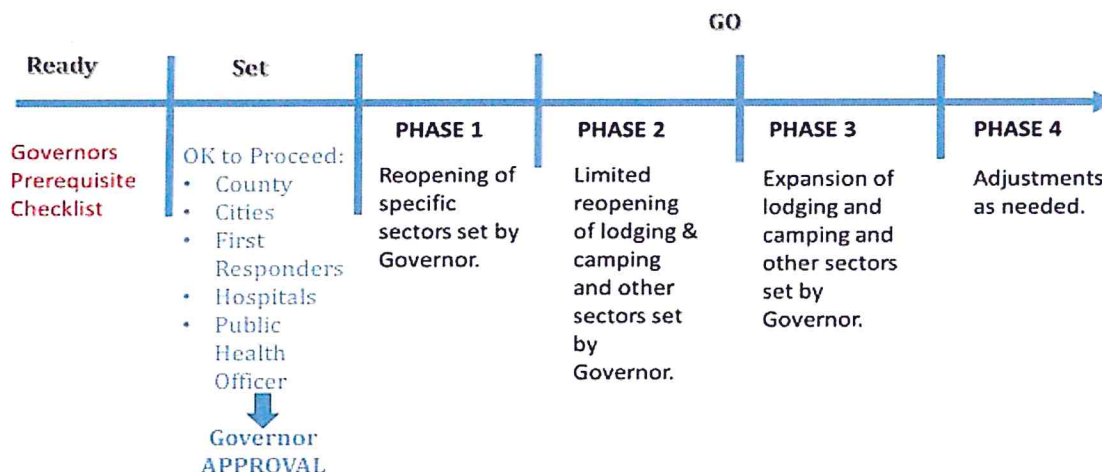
GO

Ready

Governors Prerequisite Checklist

Set

OK to Proceed:
• County
• Cities
• First Responders
• Hospitals
• Public Health Officer

Governor APPROVAL

PHASE 1

Reopening of specific sectors set by Governor.

PHASE 2

Limited reopening of lodging & camping and other sectors set by Governor.

PHASE 3

Expansion of lodging and camping and other sectors set by Governor.

PHASE 4

Adjustments as needed.